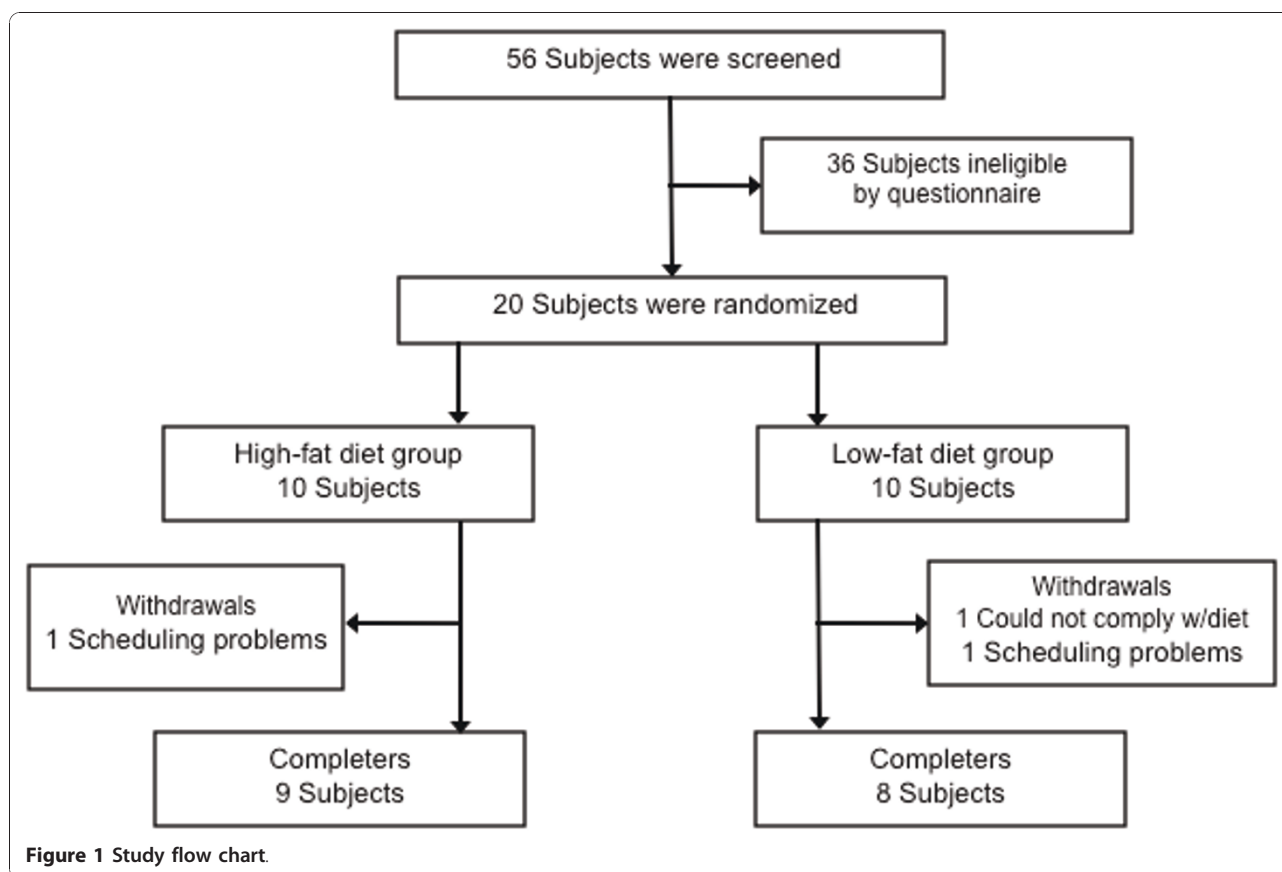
56 Subjects were screened

36 Subjects ineligible by questionnaire

20 Subjects were randomized

High-fat diet group
10 Subjects

Low-fat diet group
10 Subjects

Withdrawals
1 Scheduling problems

Withdrawals
1 Could not comply w/diet
1 Scheduling problems

Completers
9 Subjects

Completers
8 Subjects

**Figure 1 Study flow chart**.